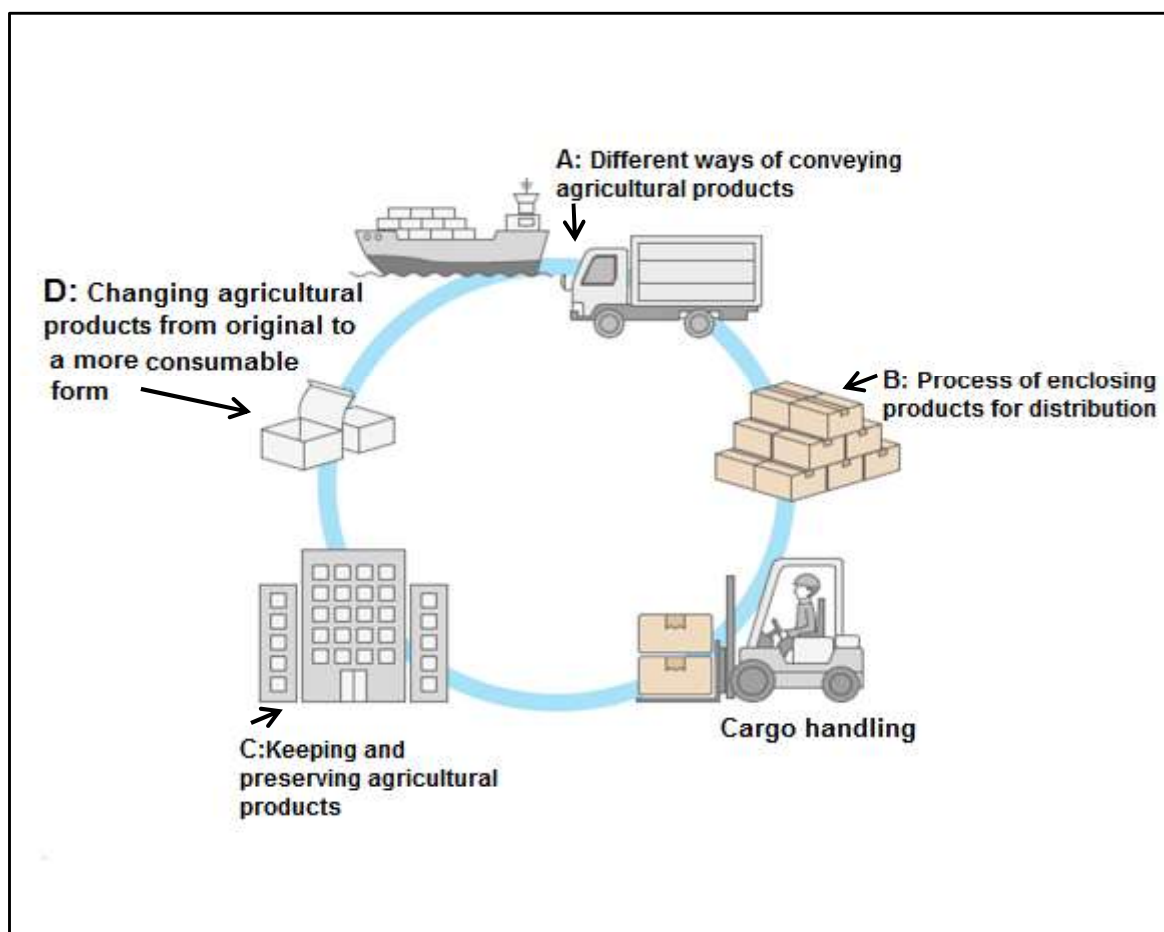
A: Different ways of conveying agricultural products

D: Changing agricultural products from original to a more consumable form

B: Process of enclosing products for distribution

C:Keeping and preserving agricultural products

Cargo handling